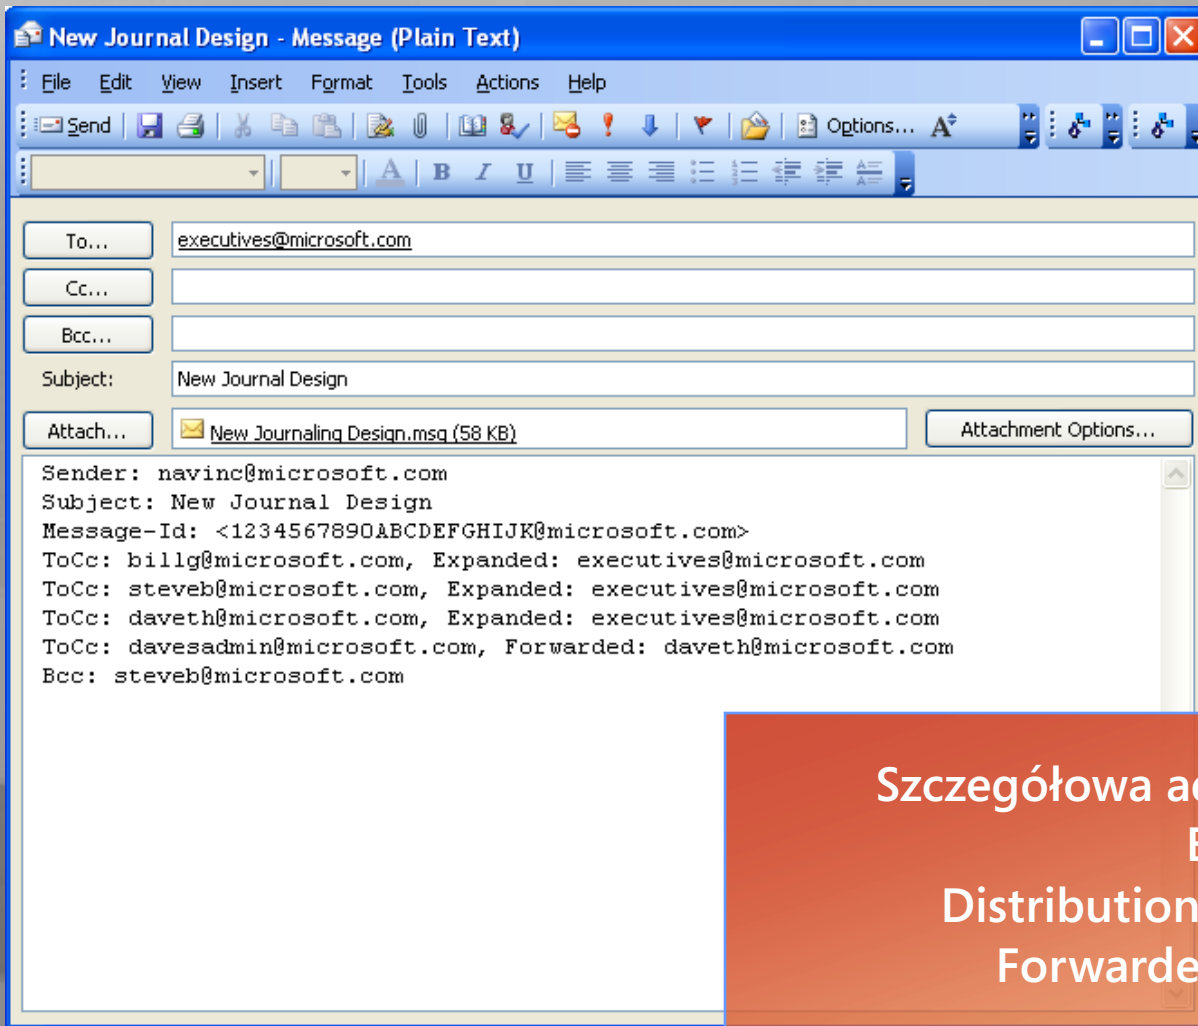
New Journal Design - Message (Plain Text)

File Edit View Insert Format Tools Actions Help

Send Options... A

To... executives@microsoft.com

Cc...

Bcc...

Subject: New Journal Design

Attach... New Journaling Design.msg (58 KB) Attachment Options...

Sender: navinc@microsoft.com
Subject: New Journal Design
Message-Id: <1234567890ABCDEFGHIJK@microsoft.com>
ToCc: billg@microsoft.com, Expanded: executives@microsoft.com
ToCc: steveb@microsoft.com, Expanded: executives@microsoft.com
ToCc: daveth@microsoft.com, Expanded: executives@microsoft.com
ToCc: davesadmin@microsoft.com, Forwarded: daveth@microsoft.com
Bcc: steveb@microsoft.com

Szczegółowa a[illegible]
E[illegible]
Distribution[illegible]
Forwarde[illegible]